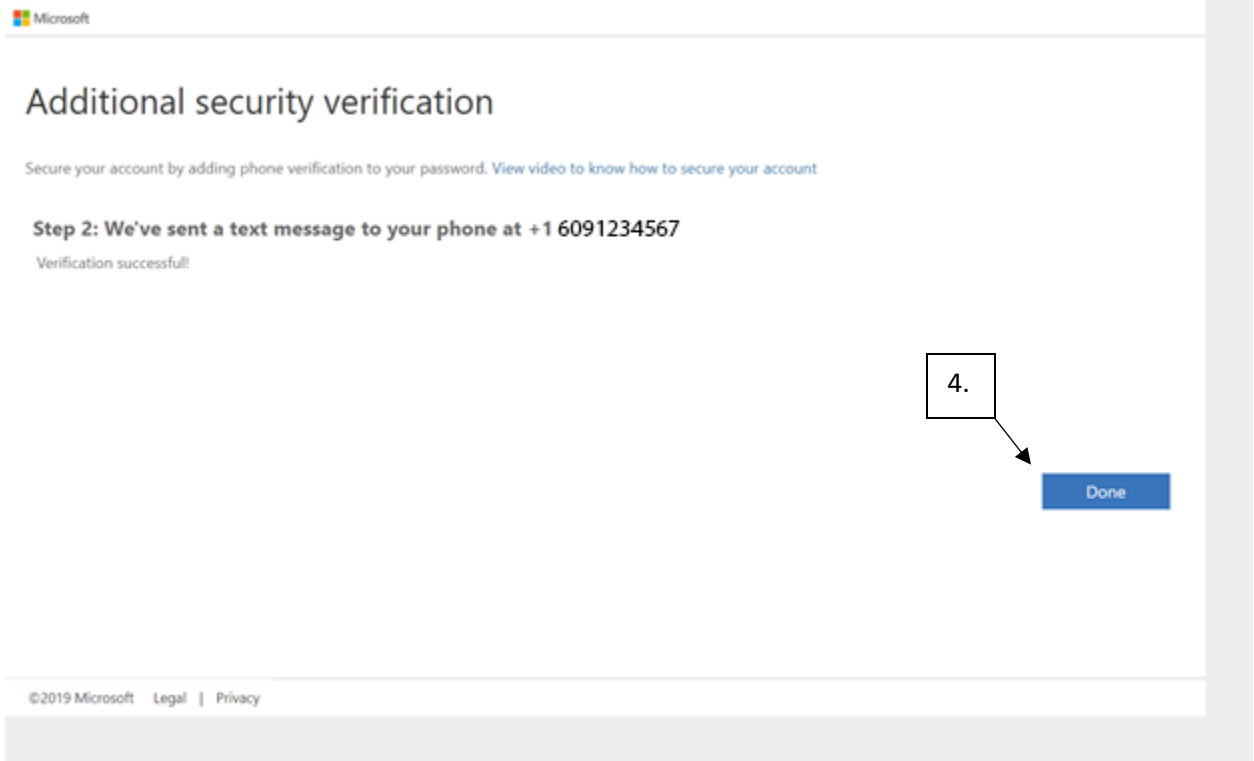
Microsoft

Additional security verification

Secure your account by adding phone verification to your password. View video to know how to secure your account

Step 2: We've sent a text message to your phone at +1 6091234567

Verification successful!

4.

Done

©2019 Microsoft Legal | Privacy